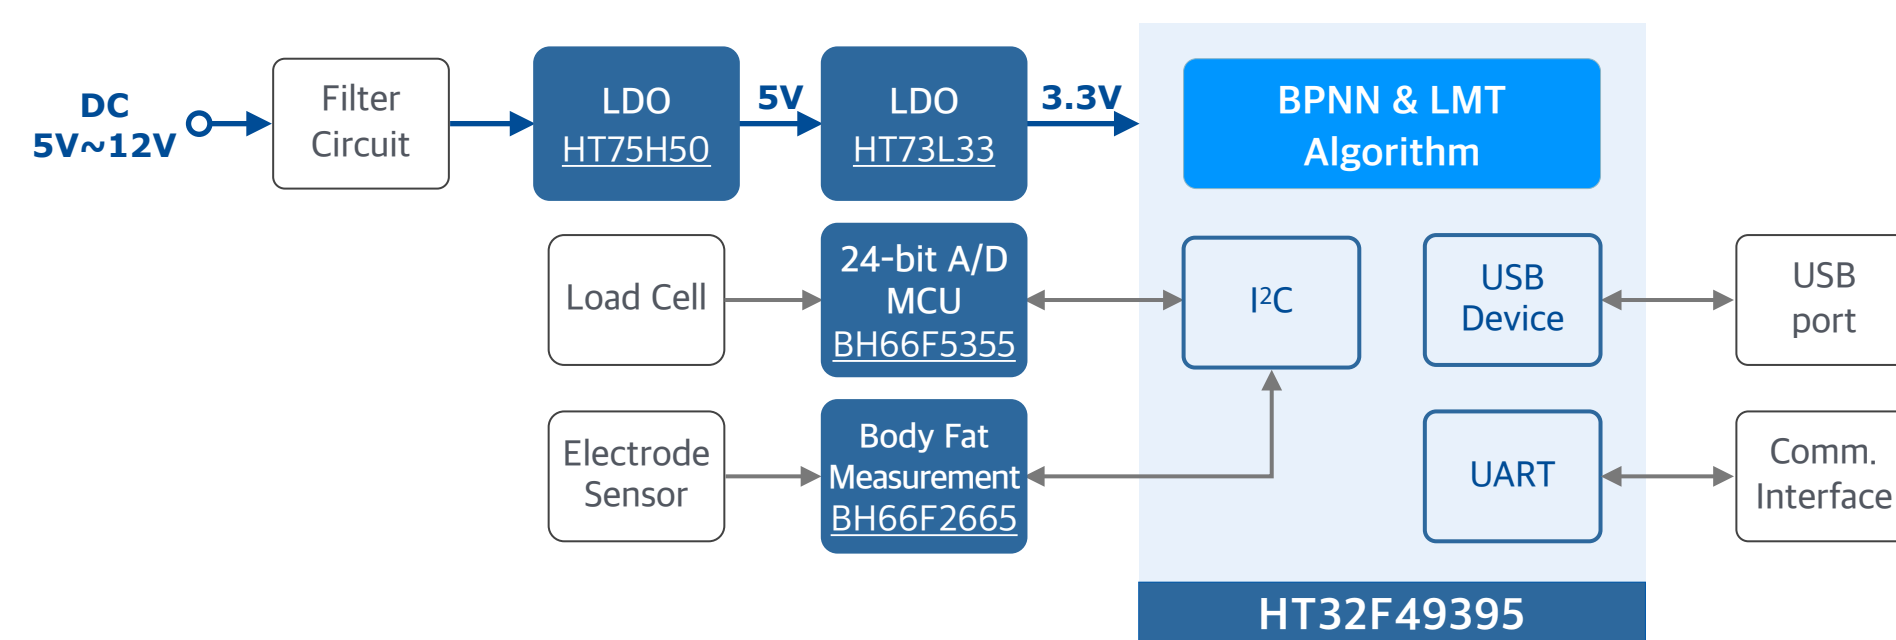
DC
5V~12V

Filter Circuit

LDO
HT75H50

5V

LDO
HT73L33

3.3V

BPNN & LMT Algorithm

Load Cell

24-bit A/D
MCU
BH66F5355

I$^2$C

USB Device

USB port

Electrode Sensor

Body Fat Measurement
BH66F2665

UART

Comm. Interface

HT32F49395